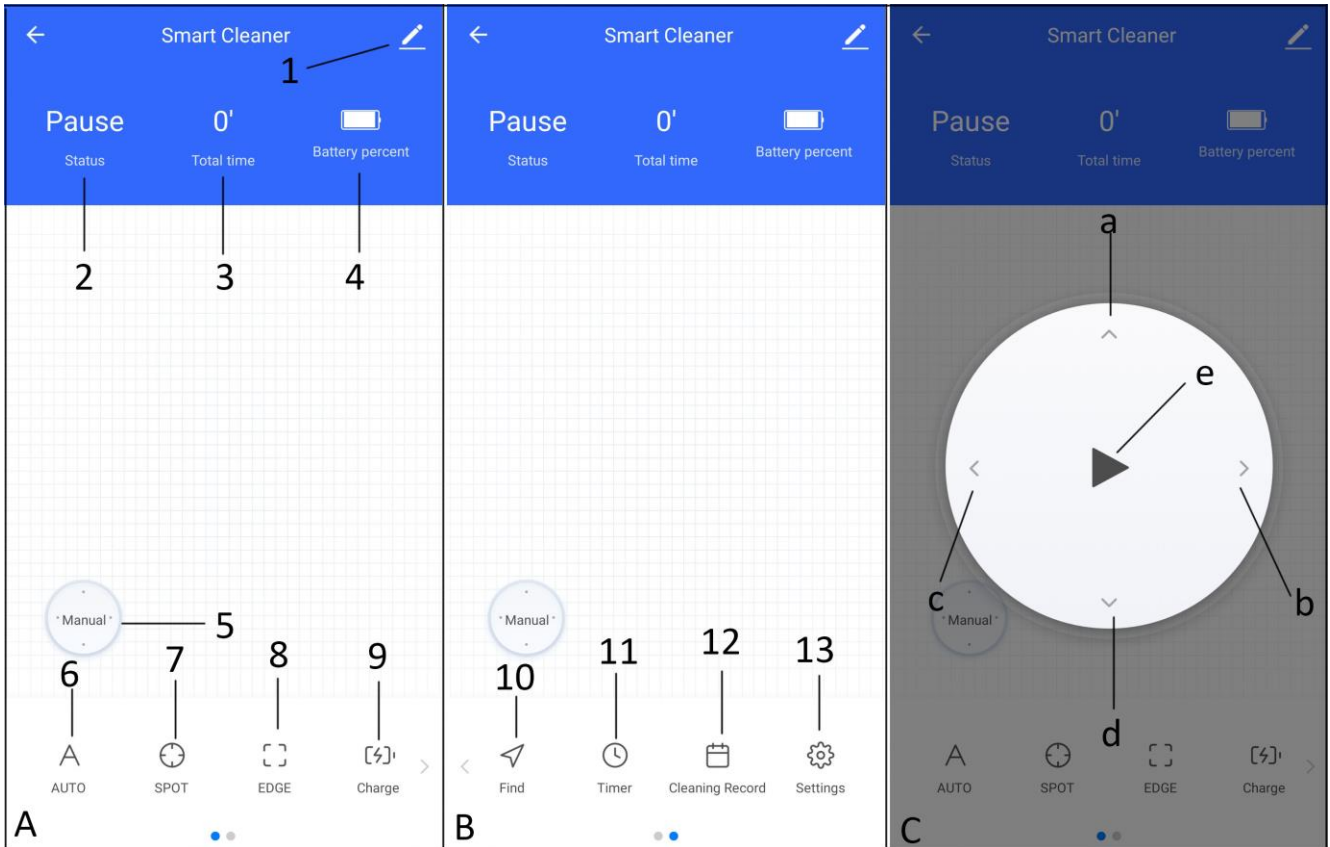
Smart Cleaner
1
Pause
Status
0'
Total time
Battery percent
2
3
4
Manual
5
6
7
8
9
AUTO
SPOT
EDGE
Charge
A

Smart Cleaner
Pause
Status
0'
Total time
Battery percent
Manual
10
11
12
13
Find
Timer
Cleaning Record
Settings
B

Smart Cleaner
Pause
Status
0'
Total time
Battery percent
a
e
c
b
d
Manual
AUTO
SPOT
EDGE
Charge
C